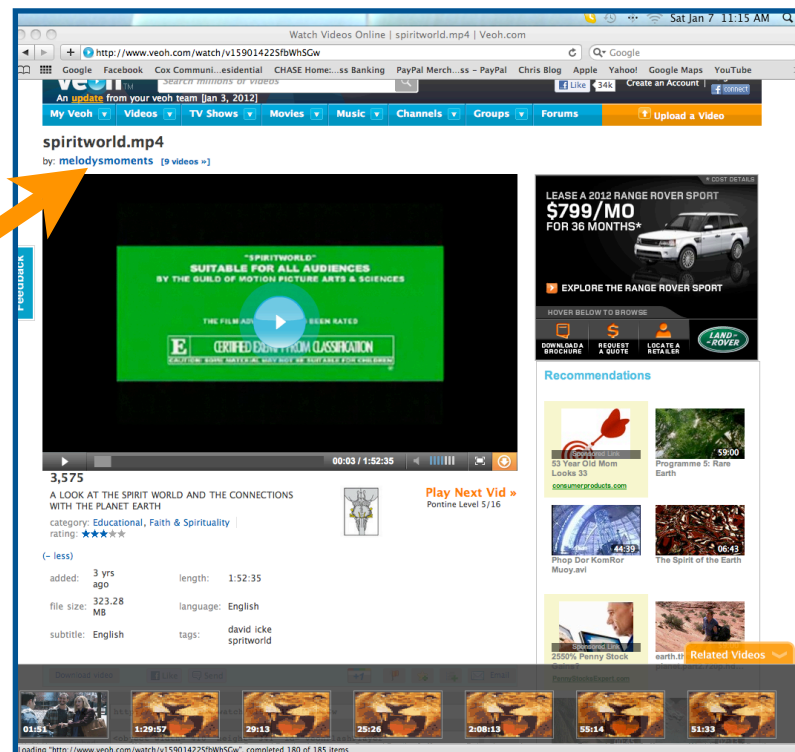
Sat Jan 7 11:15 AM

Watch Videos Online | spiritworld.mp4 | Veoh.com

http://www.veoh.com/watch/v15901422SfbWhSGw

Google

Google Facebook Cox Communi...esidential CHASE Home:...ss Banking PayPal Merch...ss – PayPal Chris Blog Apple Yahoo! Google Maps YouTube

veoh

Search millions of videos

Like 34k

Create an Account | Login

connect

An update from your veoh team [Jan 3, 2012]

My Veoh Videos TV Shows Movies Music Channels Groups Forums

Upload a Video

spiritworld.mp4

by: melodysmoments [9 videos »]

"SPIRITWORLD"
SUITABLE FOR ALL AUDIENCES
BY THE GUILD OF MOTION PICTURE ARTS & SCIENCES

THE FILM AD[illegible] BEEN RATED

E CERTIFIED EX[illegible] FROM CLASSIFICATION
CAUTION: SOME MATERIAL MAY NOT BE SUITABLE FOR CHILDREN

00:03 / 1:52:35

Feedback

COST DETAILS

LEASE A 2012 RANGE ROVER SPORT
$799/MO
FOR 36 MONTHS*

EXPLORE THE RANGE ROVER SPORT

HOVER BELOW TO BROWSE

DOWNLOAD A BROCHURE

REQUEST A QUOTE

LOCATE A RETAILER

LAND ROVER

Recommendations

Sponsored Link
53 Year Old Mom Looks 33
consumerproducts.com

59:00
Programme 5: Rare Earth

44:39
Phop Dor KomRor Muoy.avi

06:43
The Spirit of the Earth

Sponsored Link
2550% Penny Stock

earth.th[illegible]

3,575

A LOOK AT THE SPIRIT WORLD AND THE CONNECTIONS WITH THE PLANET EARTH

category: Educational, Faith & Spirituality

rating:

Play Next Vid »
Pontine Level 5/16

(– less)

added: 3 yrs ago

length: 1:52:35

file size: 323.28 MB

language: English

subtitle: English

tags: david icke spritworld

Related Videos

Download video

Like

Send

Email

01:52

1:29:57

29:13

25:26

2:08:13

55:14

51:33

Loading "http://www.veoh.com/watch/v15901422SfbWhSGw", completed 180 of 185 items